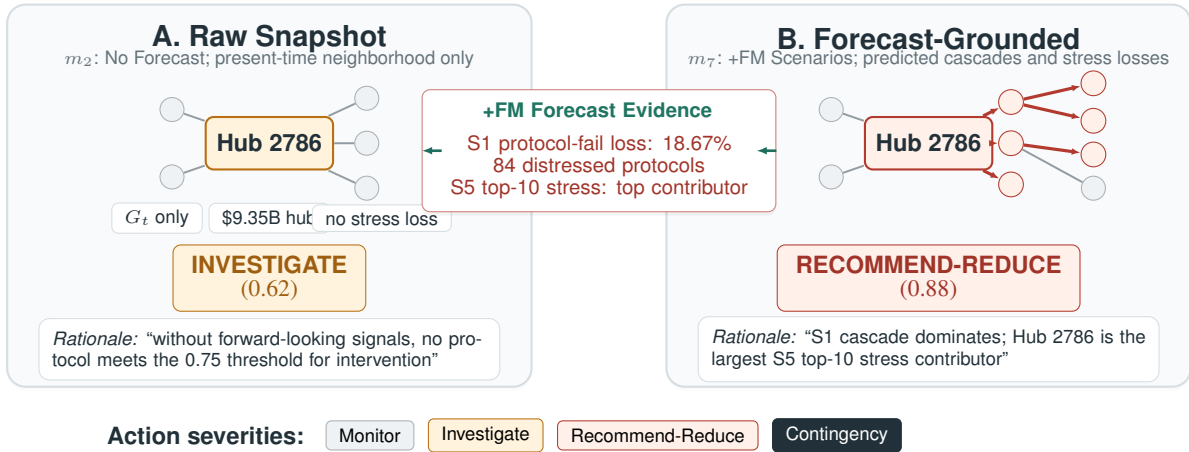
A. Raw Snapshot

$m_2$: No Forecast; present-time neighborhood only

Hub 2786

$G_t$ only

$9.35B hub

no stress loss

INVESTIGATE
(0.62)

Rationale: "without forward-looking signals, no protocol meets the 0.75 threshold for intervention"

+FM Forecast Evidence

S1 protocol-fail loss: 18.67%
84 distressed protocols
S5 top-10 stress: top contributor

B. Forecast-Grounded

$m_7$: +FM Scenarios; predicted cascades and stress losses

Hub 2786

RECOMMEND-REDUCE
(0.88)

Rationale: "S1 cascade dominates; Hub 2786 is the largest S5 top-10 stress contributor"

Action severities: Monitor Investigate Recommend-Reduce Contingency